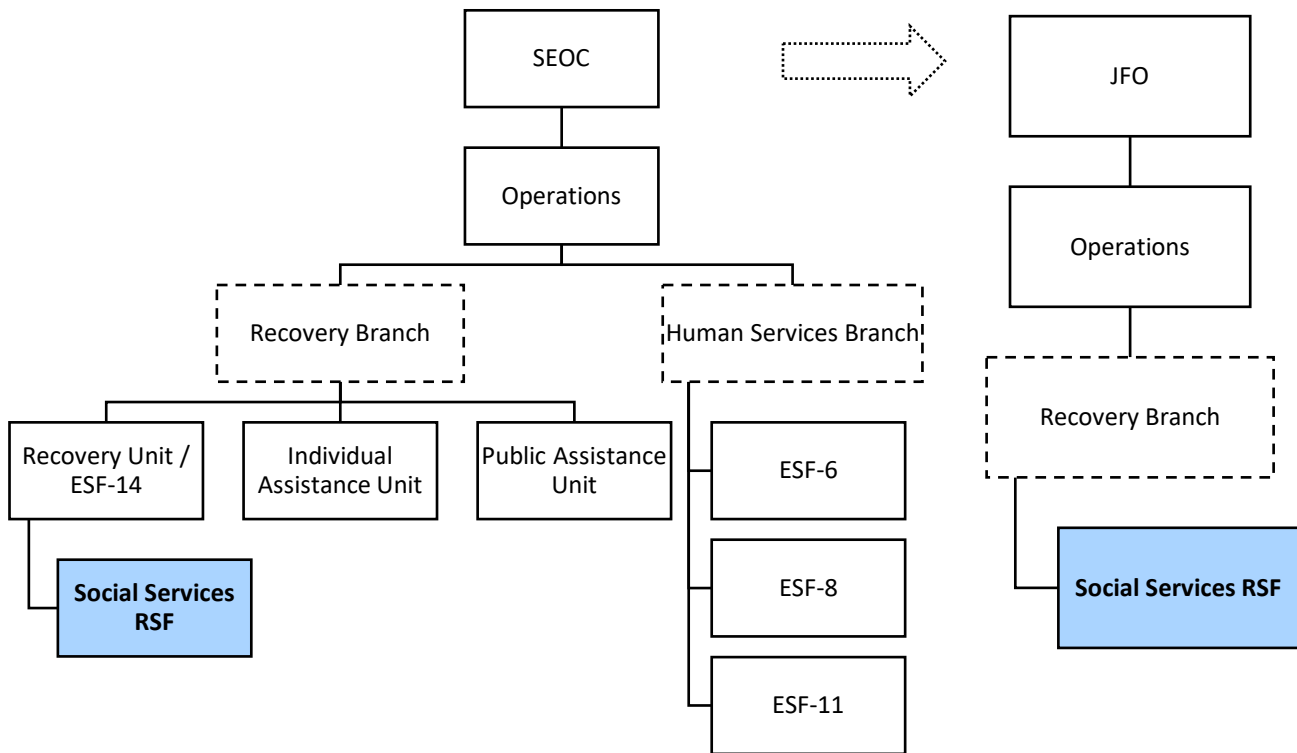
SEOC

Operations

Recovery Branch

Human Services Branch

Recovery Unit / ESF-14

Individual Assistance Unit

Public Assistance Unit

**Social Services RSF**

ESF-6

ESF-8

ESF-11

JFO

Operations

Recovery Branch

**Social Services RSF**